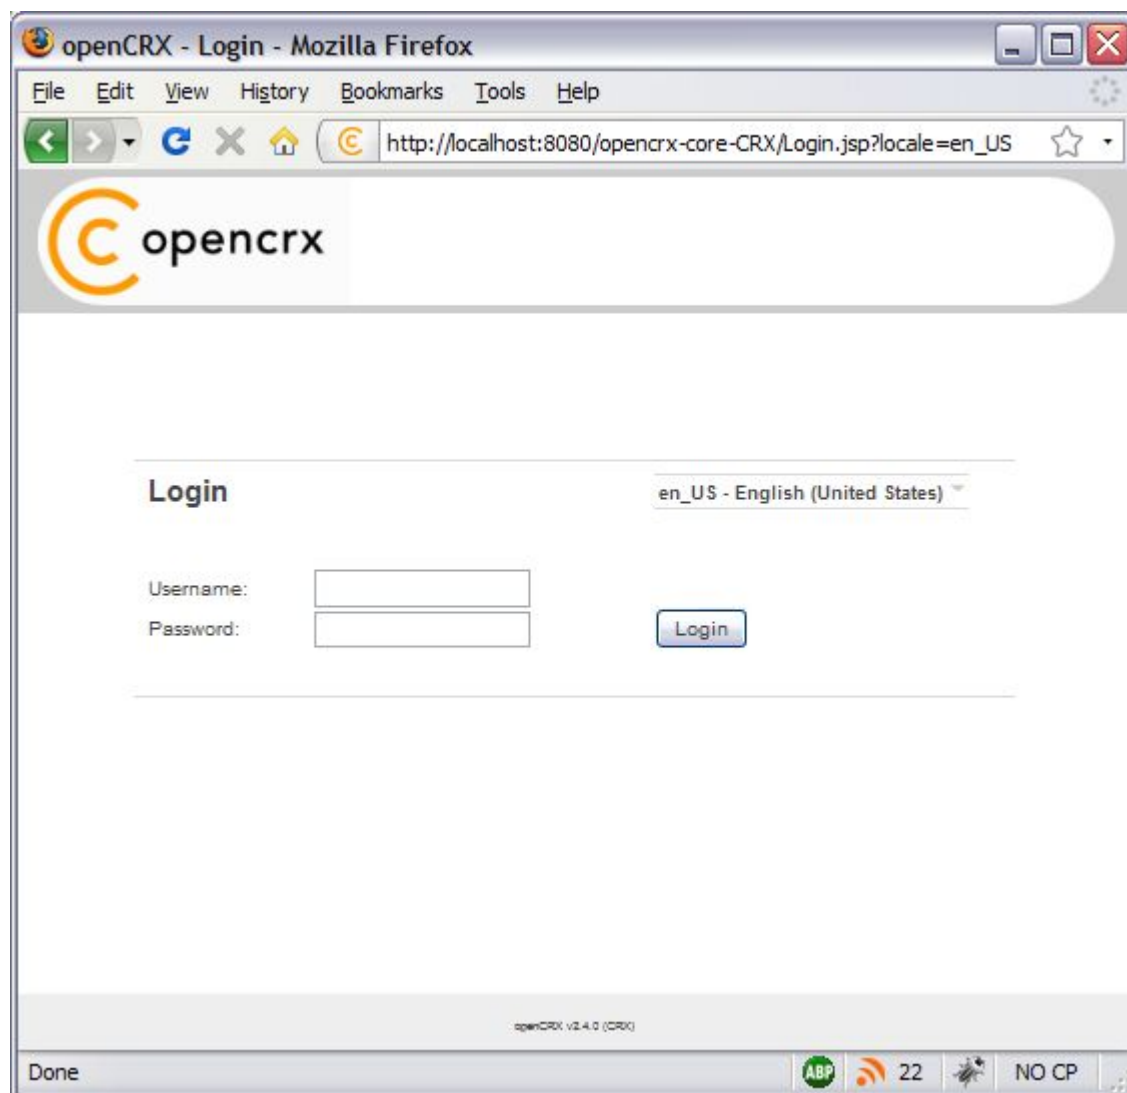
openCRX - Login - Mozilla Firefox

File Edit View History Bookmarks Tools Help

http://localhost:8080/opencrx-core-CRX/Login.jsp?locale=en_US

opencrx

Login

en_US - English (United States)

Username:
Password:

Login

openCRX v2.4.0 (CRX)

Done

ABP 22 NO CP